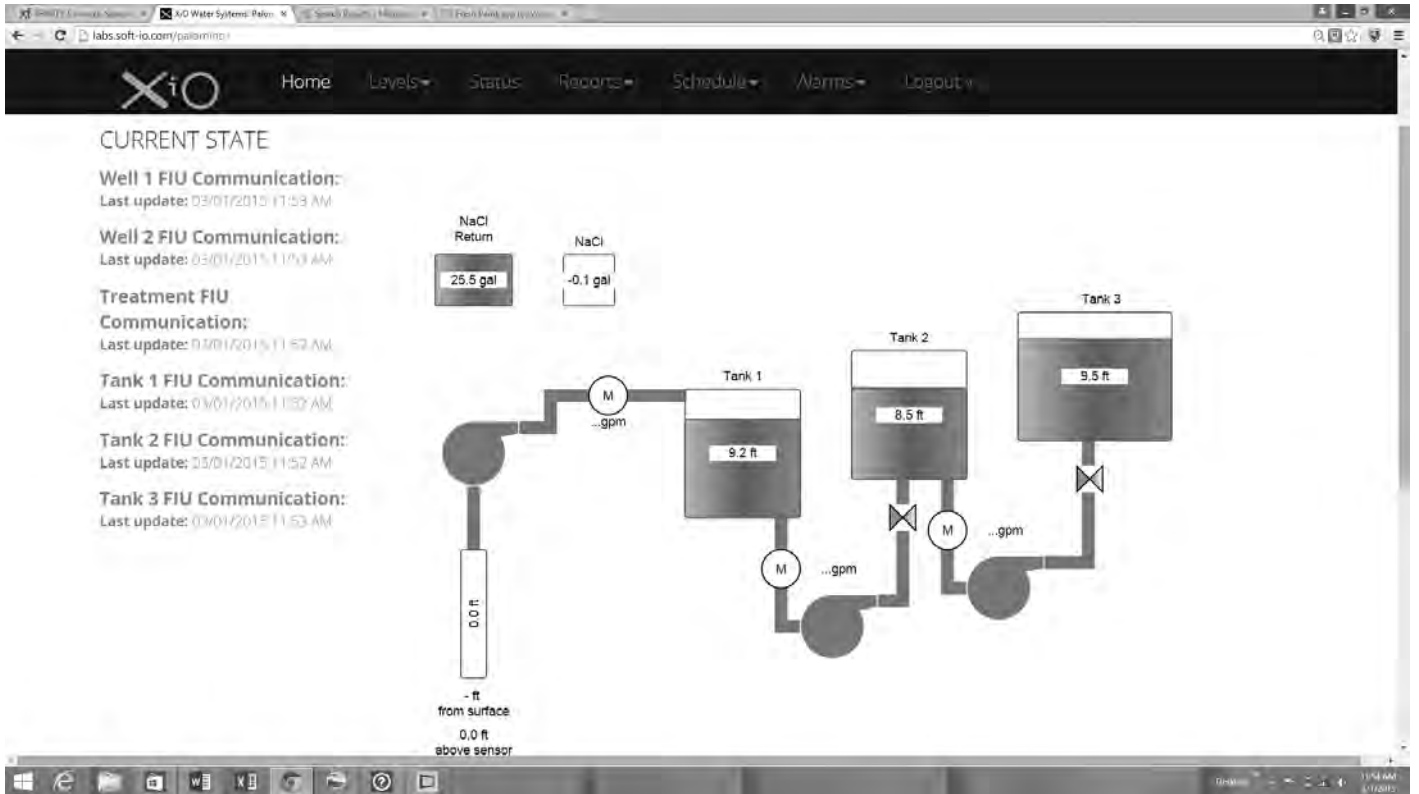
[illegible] | XiO Water Systems: Palo | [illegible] | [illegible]

labs.soft-io.com/palomino/

XiO Home Levels Status Reports Schedule Alarms Logout

CURRENT STATE

Well 1 FIU Communication:
Last update: 03/01/2015 11:53 AM

Well 2 FIU Communication:
Last update: 03/01/2015 11:53 AM

Treatment FIU Communication:
Last update: 03/01/2015 11:52 AM

Tank 1 FIU Communication:
Last update: 03/01/2015 11:52 AM

Tank 2 FIU Communication:
Last update: 03/01/2015 11:52 AM

Tank 3 FIU Communication:
Last update: 03/01/2015 11:53 AM

NaCl Return
25.5 gal

NaCl
-0.1 gal

M
...gpm

Tank 1
9.2 ft

M
...gpm

Tank 2
8.5 ft

M
...gpm

Tank 3
9.5 ft

0.0 ft

- ft
from surface
0.0 ft
above sensor